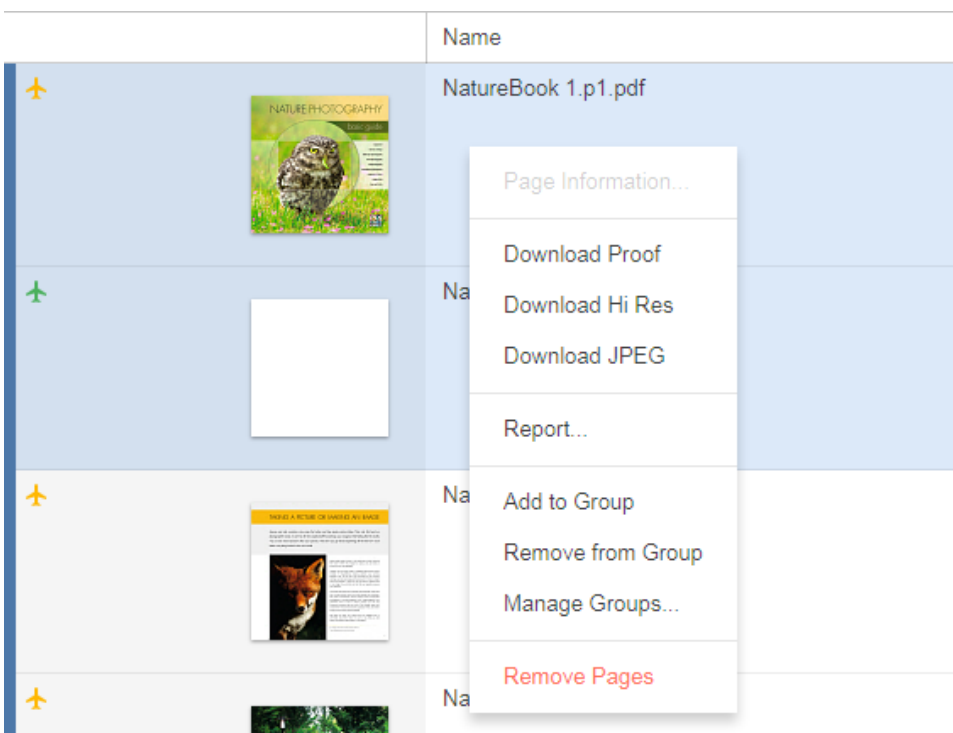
Name

NatureBook 1.p1.pdf

NATURE PHOTOGRAPHY
basic guide

Na

TAKING A PICTURE OR MAKING AN IMAGE

Na

Na

Page Information...

Download Proof
Download Hi Res
Download JPEG

Report...

Add to Group
Remove from Group
Manage Groups...

Remove Pages